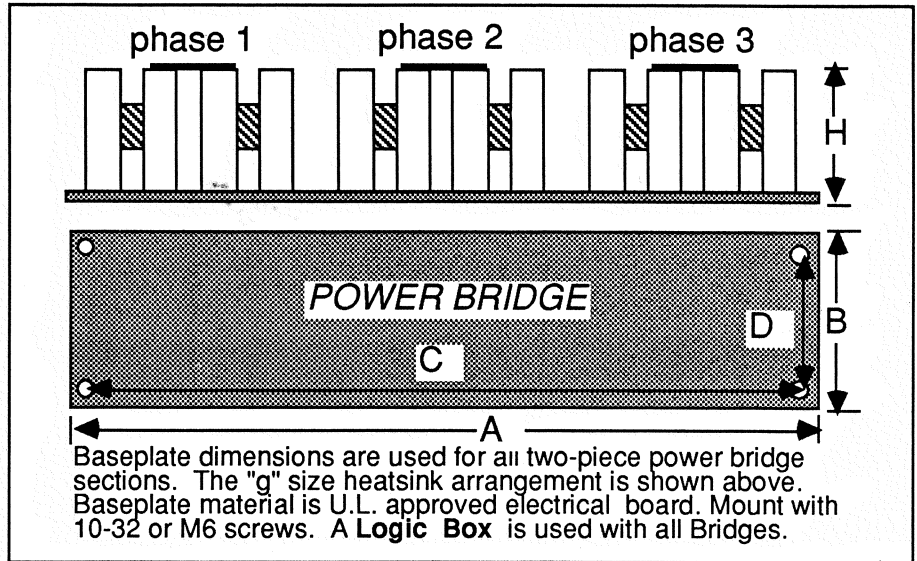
phase 1 phase 2 phase 3

H

POWER BRIDGE

D

B

C

A

Baseplate dimensions are used for all two-piece power bridge sections. The "g" size heatsink arrangement is shown above. Baseplate material is U.L. approved electrical board. Mount with 10-32 or M6 screws. A **Logic Box** is used with all Bridges.